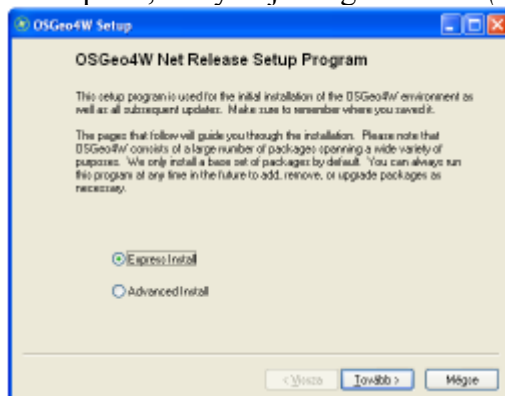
OSGeo4W Setup

OSGeo4W Net Release Setup Program

This setup program is used for the initial installation of the OSGeo4W environment as well as all subsequent updates. Make sure to remember where you saved it.

The pages that follow will guide you through the installation. Please note that OSGeo4W consists of a large number of packages spanning a wide variety of purposes. We only install a base set of packages by default. You can always run this program at any time in the future to add, remove, or upgrade packages as necessary.

Express Install

Advanced Install

< Vissza | Tovább > | Mégse